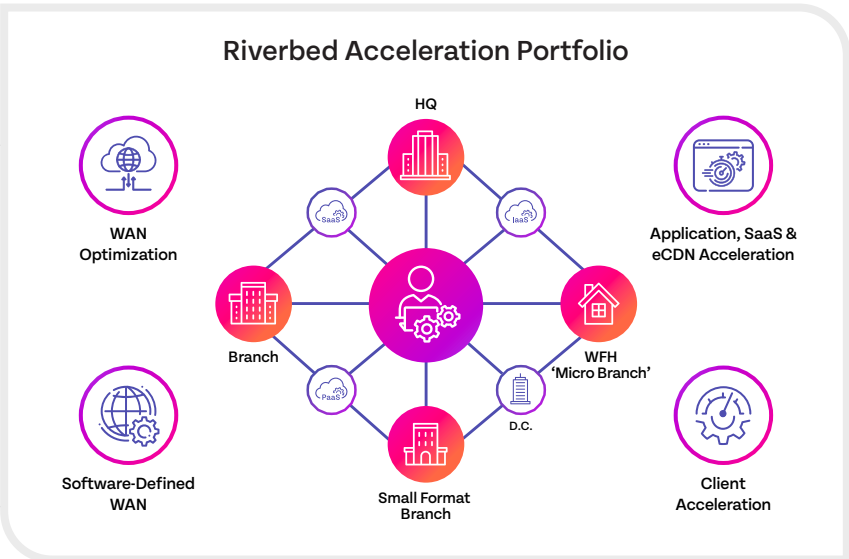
Riverbed Acceleration Portfolio

WAN Optimization

Software-Defined WAN

HQ

SaaS

IaaS

Branch

WFH 'Micro Branch'

PaaS

D.C.

Small Format Branch

Application, SaaS & eCDN Acceleration

Client Acceleration